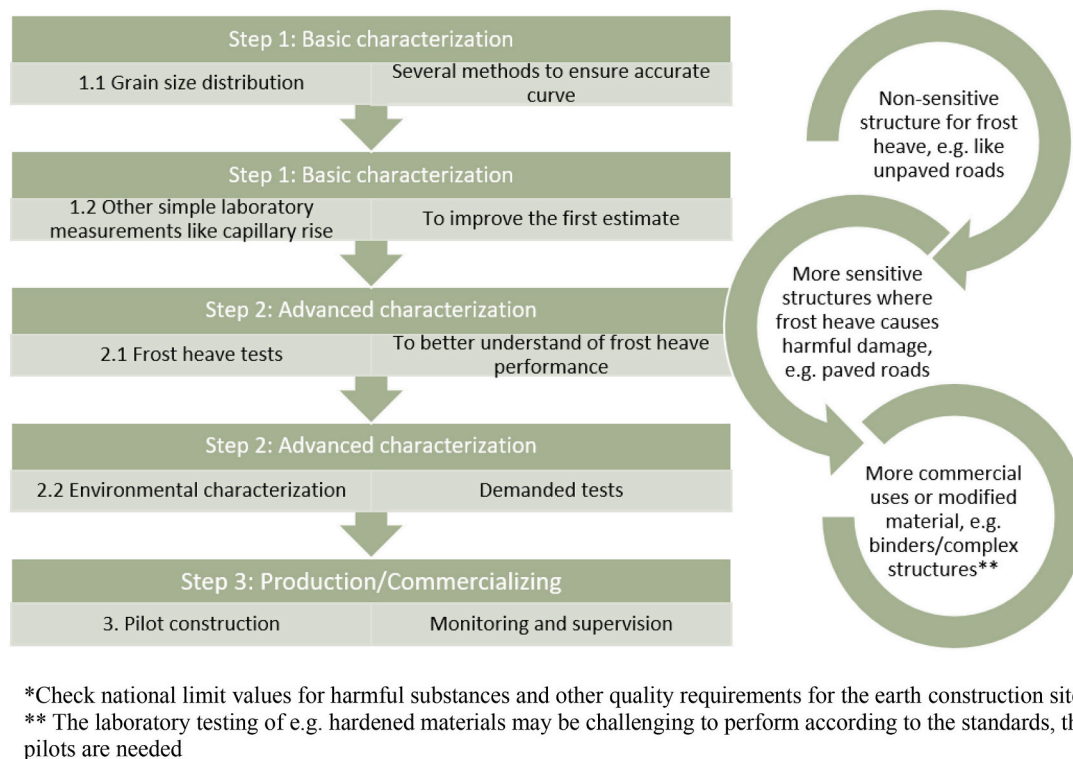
Step 1: Basic characterization

| 1.1 Grain size distribution | Several methods to ensure accurate curve |
|---|---|

Step 1: Basic characterization

| 1.2 Other simple laboratory measurements like capillary rise | To improve the first estimate |
|---|---|

Step 2: Advanced characterization

| 2.1 Frost heave tests | To better understand of frost heave performance |
|---|---|

Step 2: Advanced characterization

| 2.2 Environmental characterization | Demanded tests |
|---|---|

Step 3: Production/Commercializing

| 3. Pilot construction | Monitoring and supervision |
|---|---|

Non-sensitive structure for frost heave, e.g. like unpaved roads

More sensitive structures where frost heave causes harmful damage, e.g. paved roads

More commercial uses or modified material, e.g. binders/complex structures**

*Check national limit values for harmful substances and other quality requirements for the earth construction sit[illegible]
** The laboratory testing of e.g. hardened materials may be challenging to perform according to the standards, t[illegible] pilots are needed